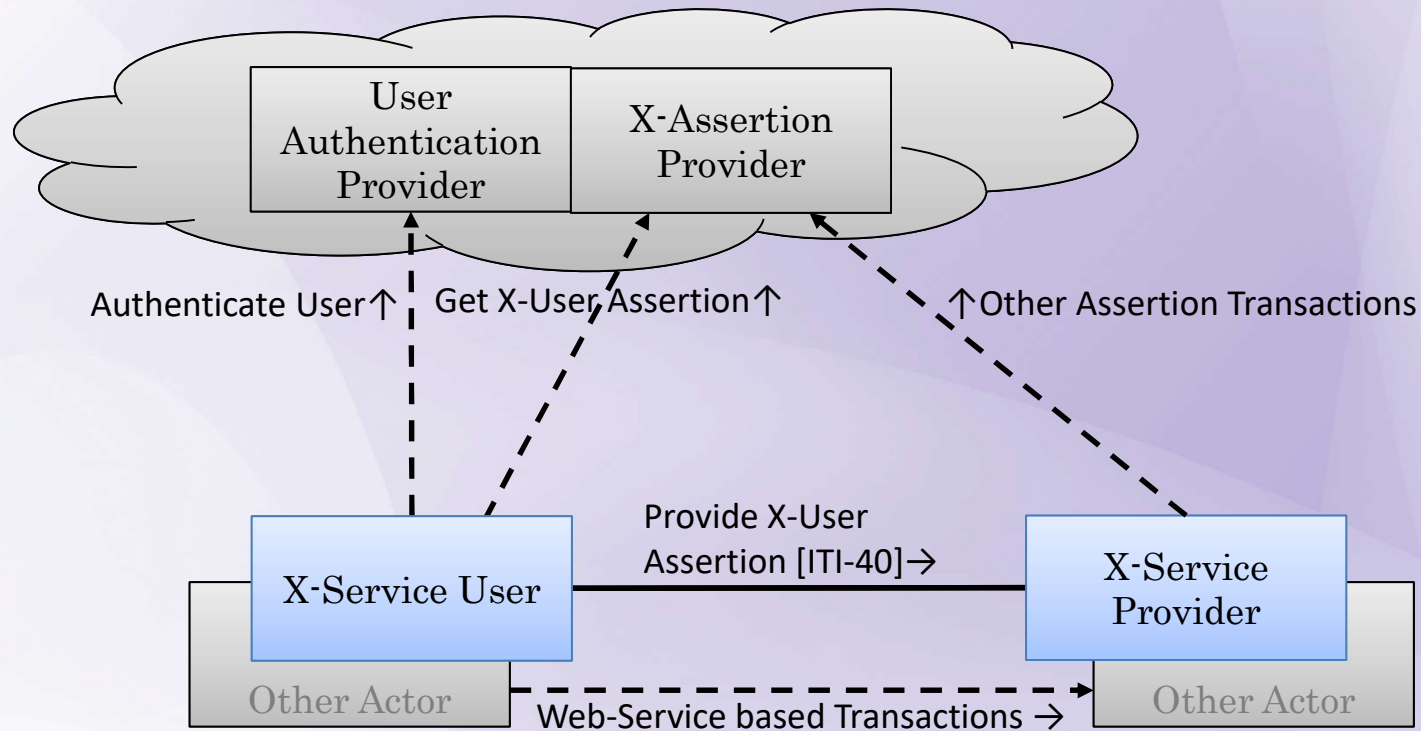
User Authentication Provider

X-Assertion Provider

Authenticate User↑

Get X-User Assertion↑

↑Other Assertion Transactions

Provide X-User Assertion [ITI-40]→

X-Service User

X-Service Provider

Other Actor

Other Actor

Web-Service based Transactions →